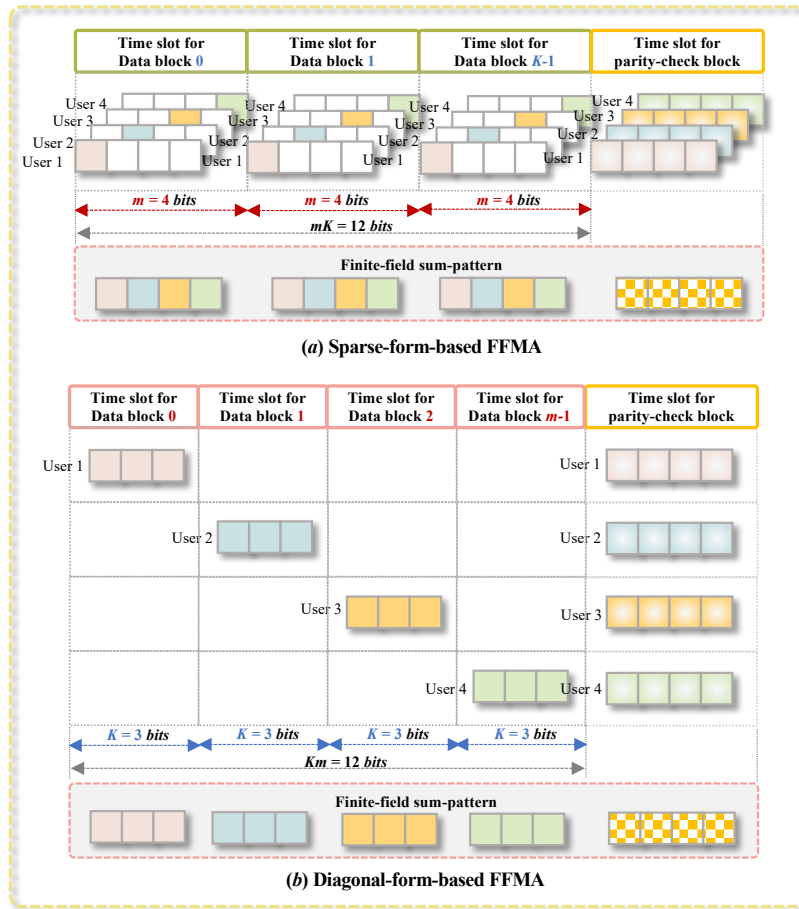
Time slot for Data block 0

Time slot for Data block 1

Time slot for Data block $K$-1

Time slot for parity-check block

User 4
User 3
User 2
User 1

User 4
User 3
User 2
User 1

User 4
User 3
User 2
User 1

User 4
User 3
User 2
User 1

$m$ = 4 bits

$m$ = 4 bits

$m$ = 4 bits

$mK$ = 12 bits

Finite-field sum-pattern

($a$) Sparse-form-based FFMA

Time slot for Data block 0

Time slot for Data block 1

Time slot for Data block 2

Time slot for Data block $m$-1

Time slot for parity-check block

User 1

User 1

User 2

User 2

User 3

User 3

User 4

User 4

$K$ = 3 bits

$K$ = 3 bits

$K$ = 3 bits

$K$ = 3 bits

$Km$ = 12 bits

Finite-field sum-pattern

($b$) Diagonal-form-based FFMA